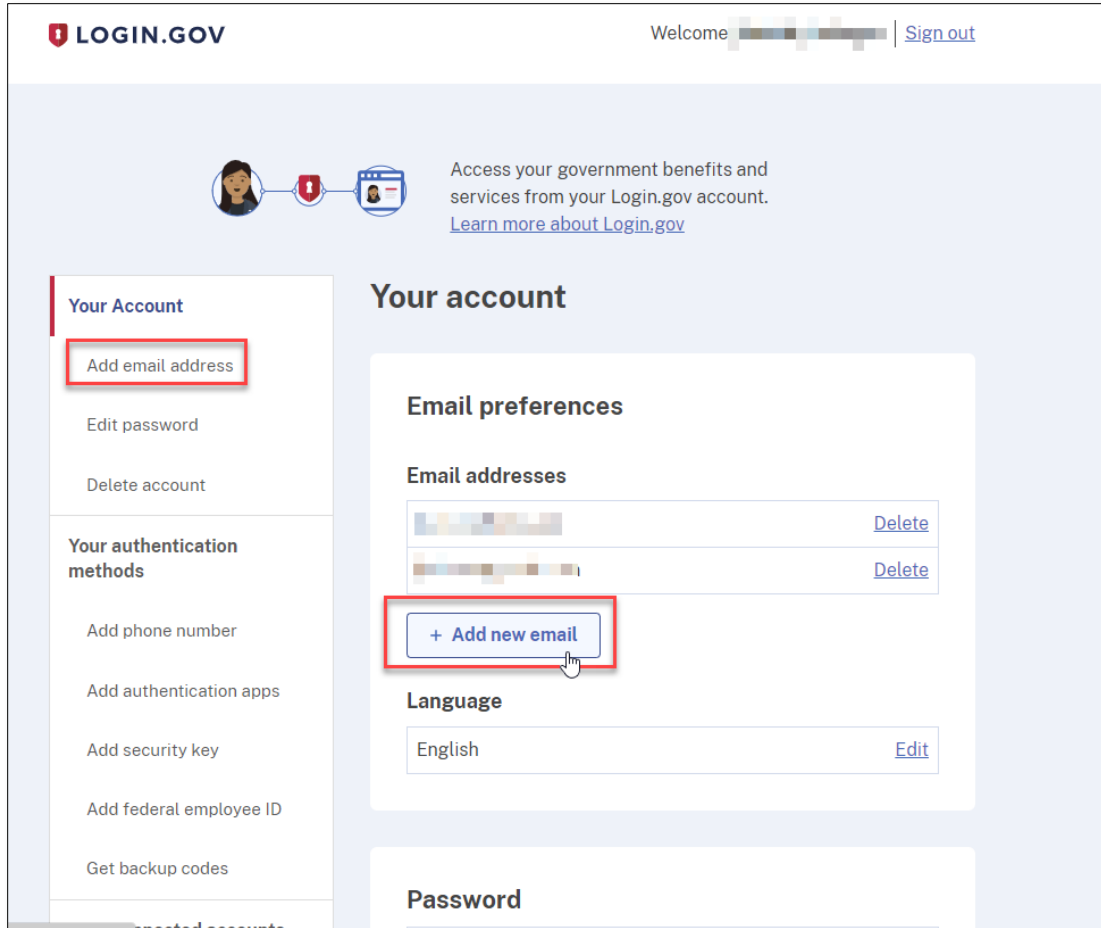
LOGIN.GOV

Welcome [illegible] | Sign out

Access your government benefits and services from your Login.gov account.
Learn more about Login.gov

Your Account

Add email address

Edit password

Delete account

Your authentication methods

Add phone number

Add authentication apps

Add security key

Add federal employee ID

Get backup codes

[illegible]

Your account

Email preferences

Email addresses

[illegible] Delete

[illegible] Delete

+ Add new email

Language

English Edit

Password